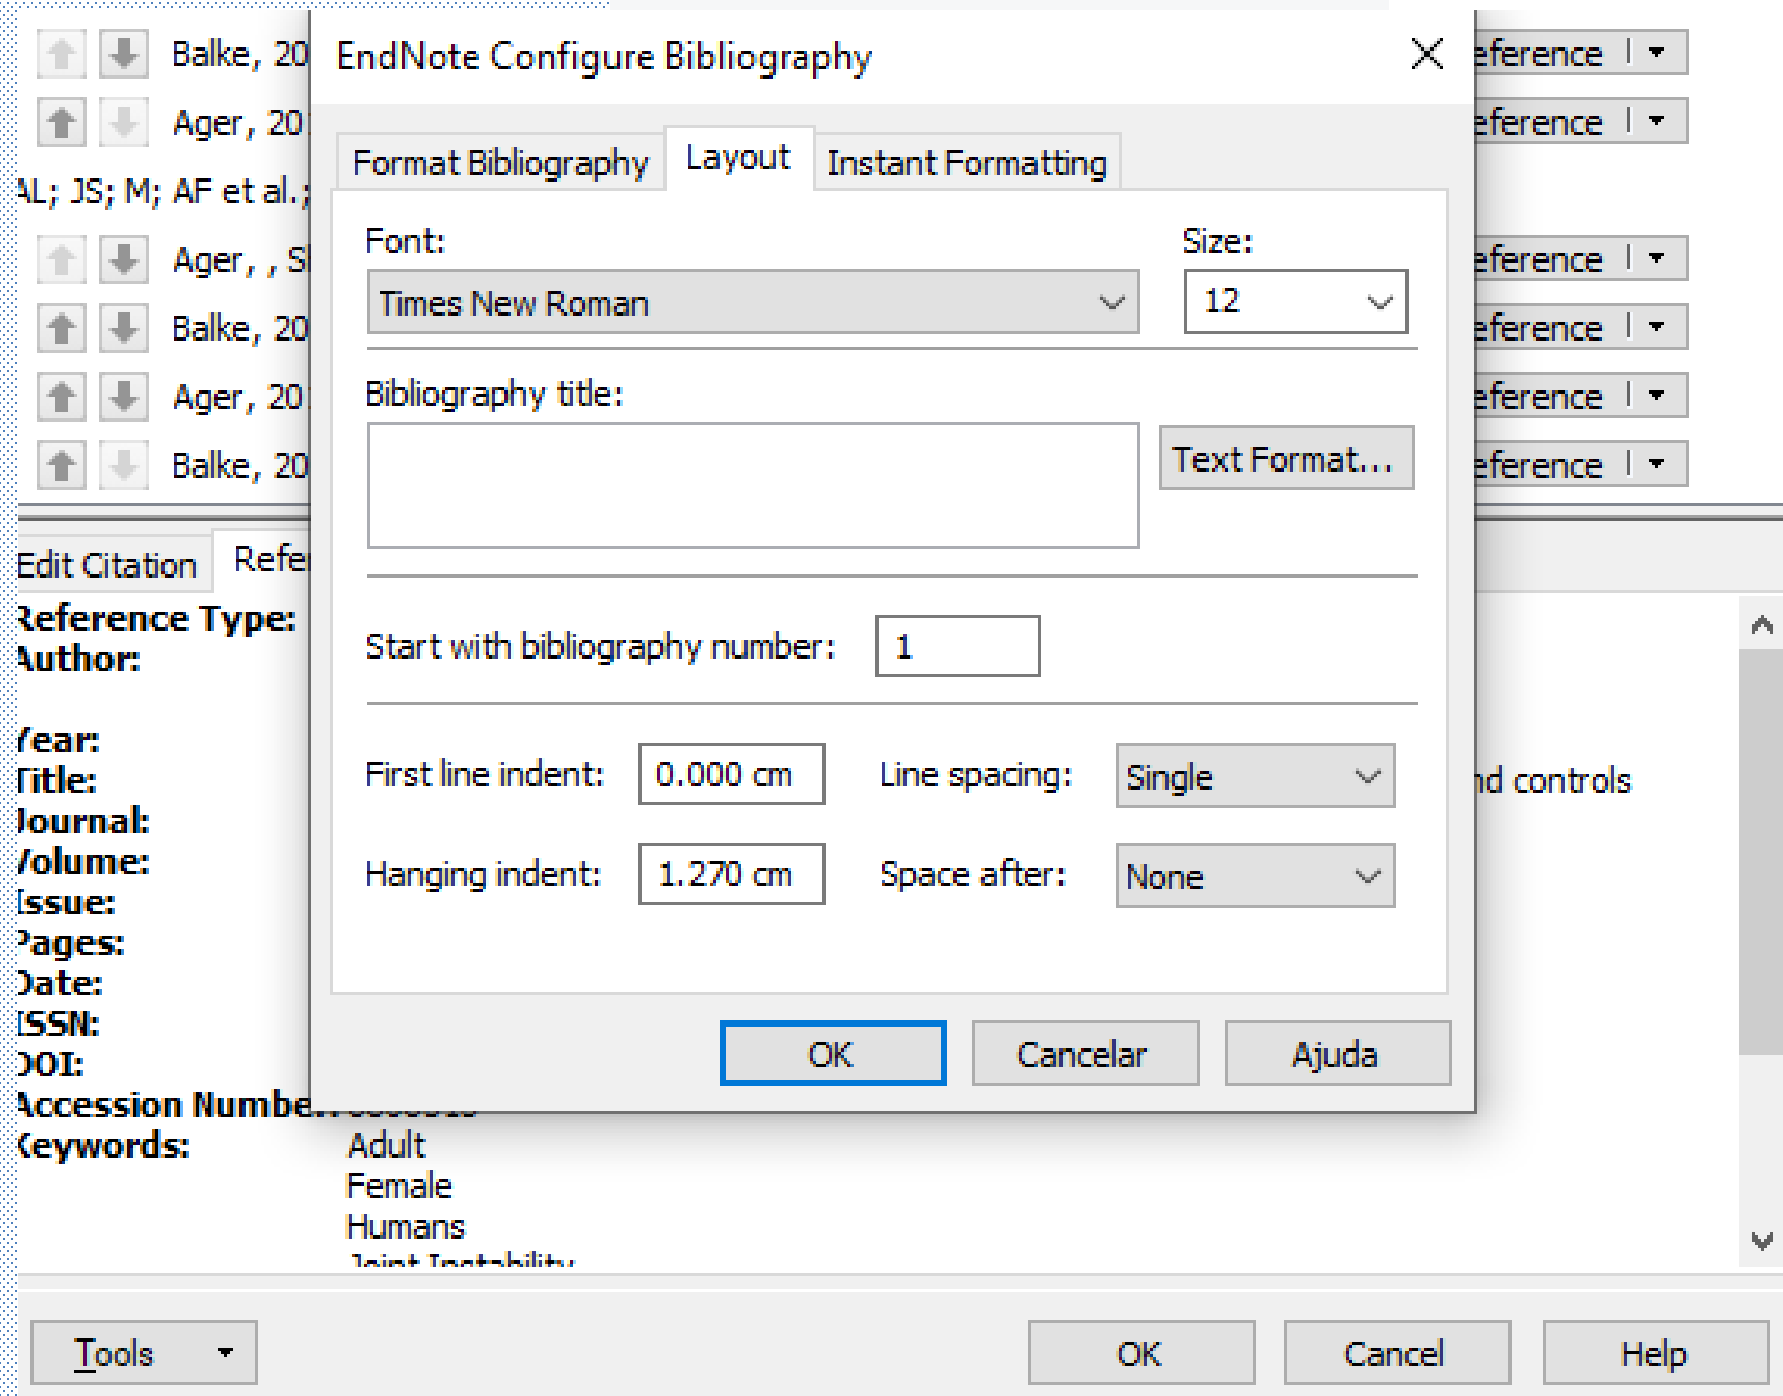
Balke, 20
Ager, 20
AL; JS; M; AF et al.;
Ager, , S
Balke, 20
Ager, 20
Balke, 20

eference
eference
eference
eference
eference
eference

EndNote Configure Bibliography

Format Bibliography
Layout
Instant Formatting

Font:
Times New Roman
Size:
12

Bibliography title:
Text Format...

Start with bibliography number: 1

First line indent: 0.000 cm
Line spacing: Single
Hanging indent: 1.270 cm
Space after: None

OK
Cancelar
Ajuda

Edit Citation
Refe
Reference Type:
Author:
Year:
Title:
Journal:
Volume:
Issue:
Pages:
Date:
ISSN:
DOI:
Accession Numbe
Keywords:
Adult
Female
Humans
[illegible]

nd controls

Tools
OK
Cancel
Help